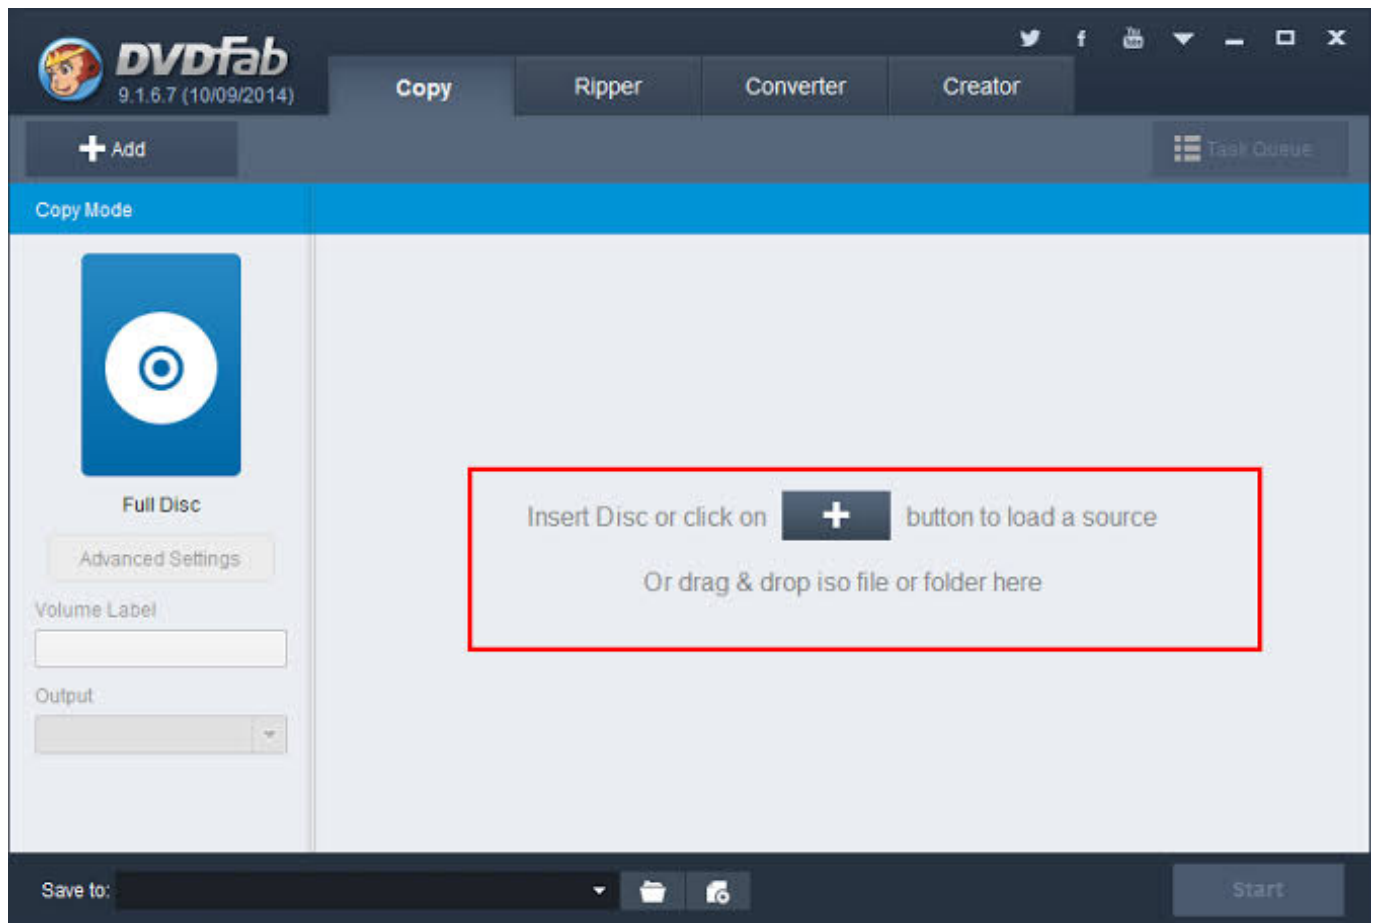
DVDFab
9.1.6.7 (10/09/2014)

Copy
Ripper
Converter
Creator

Add

Task Queue

Copy Mode

Full Disc

Advanced Settings

Volume Label

Output

Insert Disc or click on + button to load a source

Or drag & drop iso file or folder here

Save to:

Start